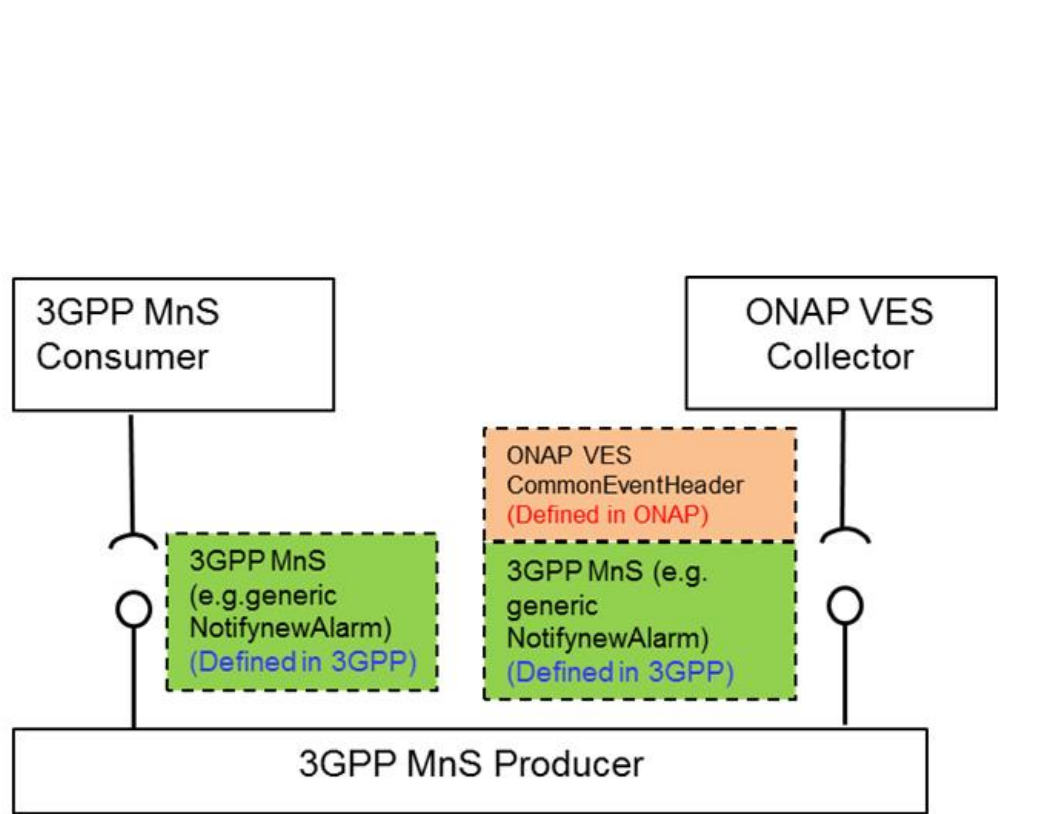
3GPP MnS Consumer

ONAP VES Collector

ONAP VES CommonEventHeader (Defined in ONAP)

3GPP MnS (e.g.generic NotifynewAlarm) (Defined in 3GPP)

3GPP MnS (e.g. generic NotifynewAlarm) (Defined in 3GPP)

3GPP MnS Producer